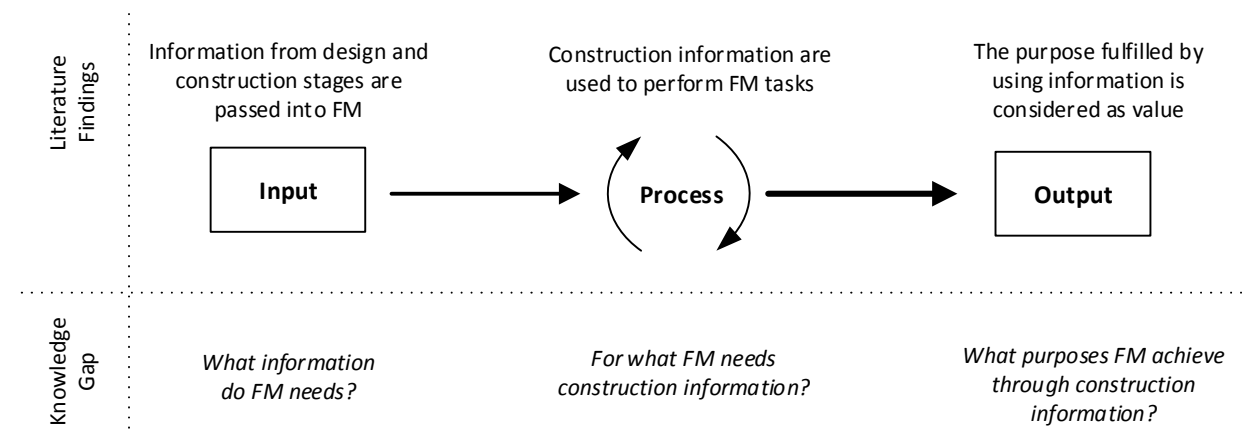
Literature Findings

Information from design and construction stages are passed into FM

Construction information are used to perform FM tasks

The purpose fulfilled by using information is considered as value

Input

Process

Output

Knowledge Gap

What information do FM needs?

For what FM needs construction information?

What purposes FM achieve through construction information?